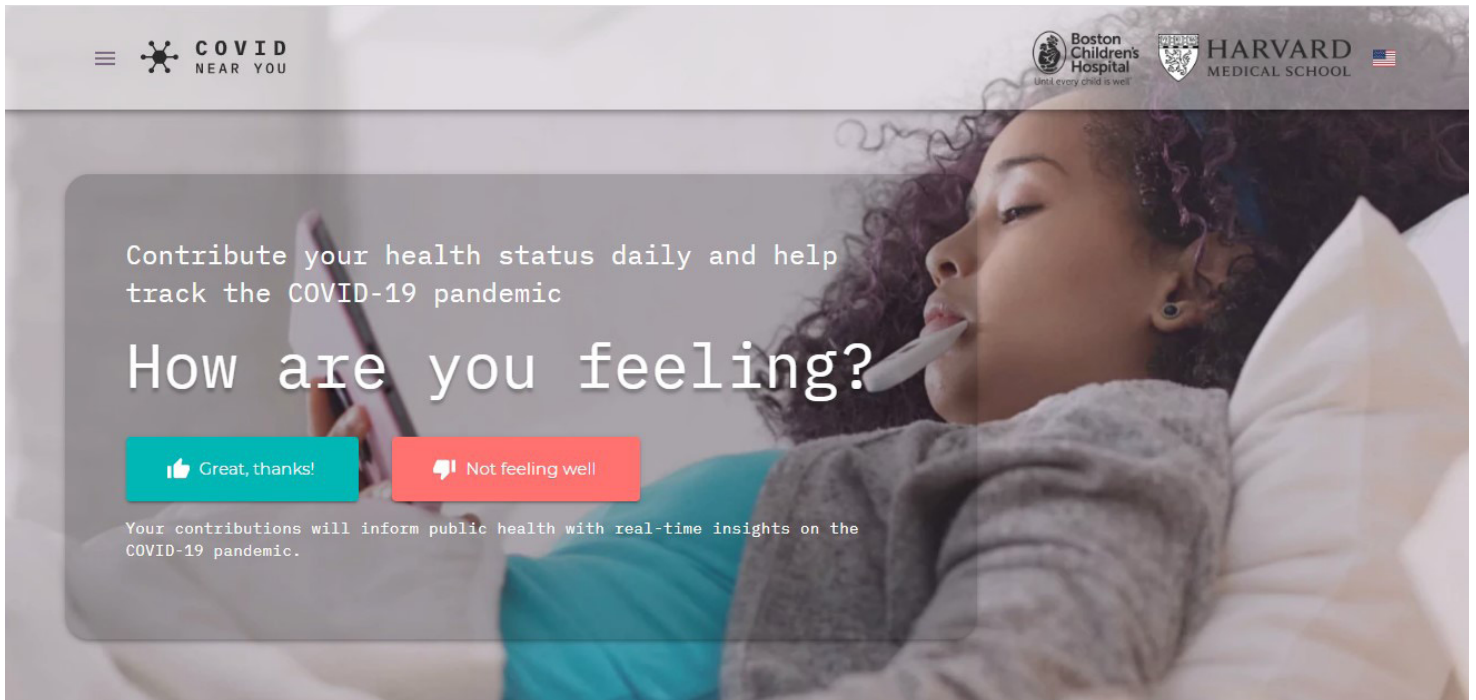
COVID NEAR YOU

Boston Children's Hospital
Until every child is well

HARVARD MEDICAL SCHOOL

Contribute your health status daily and help track the COVID-19 pandemic

How are you feeling?

Great, thanks!

Not feeling well

Your contributions will inform public health with real-time insights on the COVID-19 pandemic.